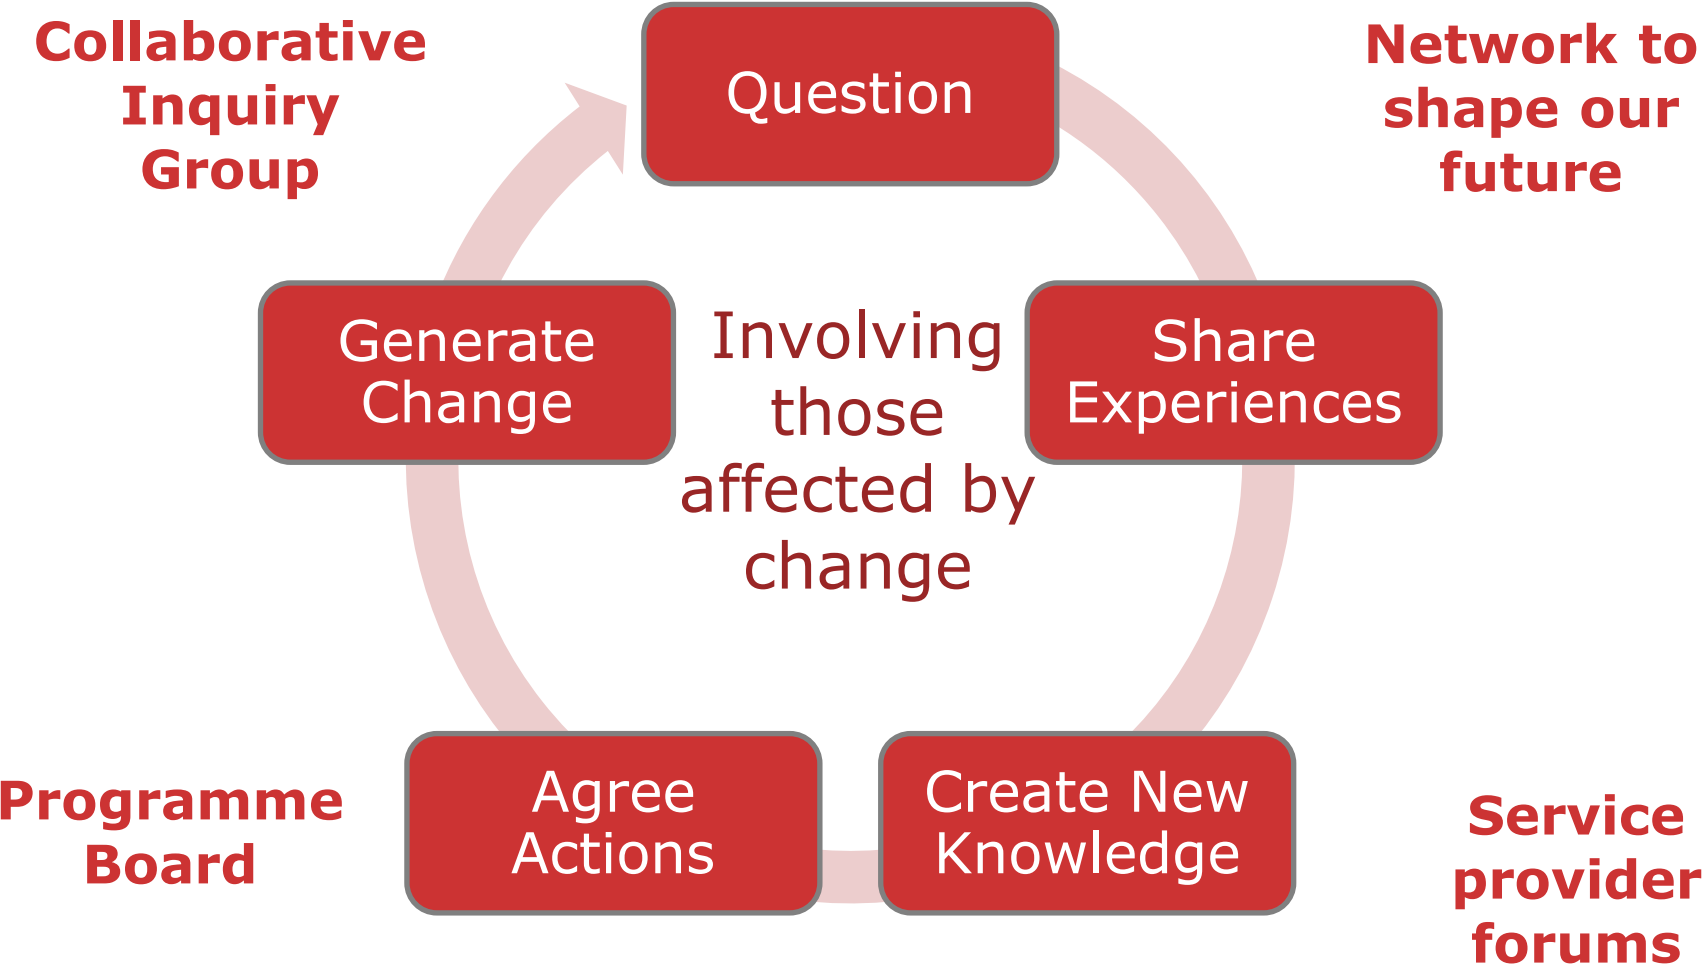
Collaborative Inquiry Group

Question

Network to shape our future

Generate Change

Involving those affected by change

Share Experiences

Programme Board

Agree Actions

Create New Knowledge

Service provider forums